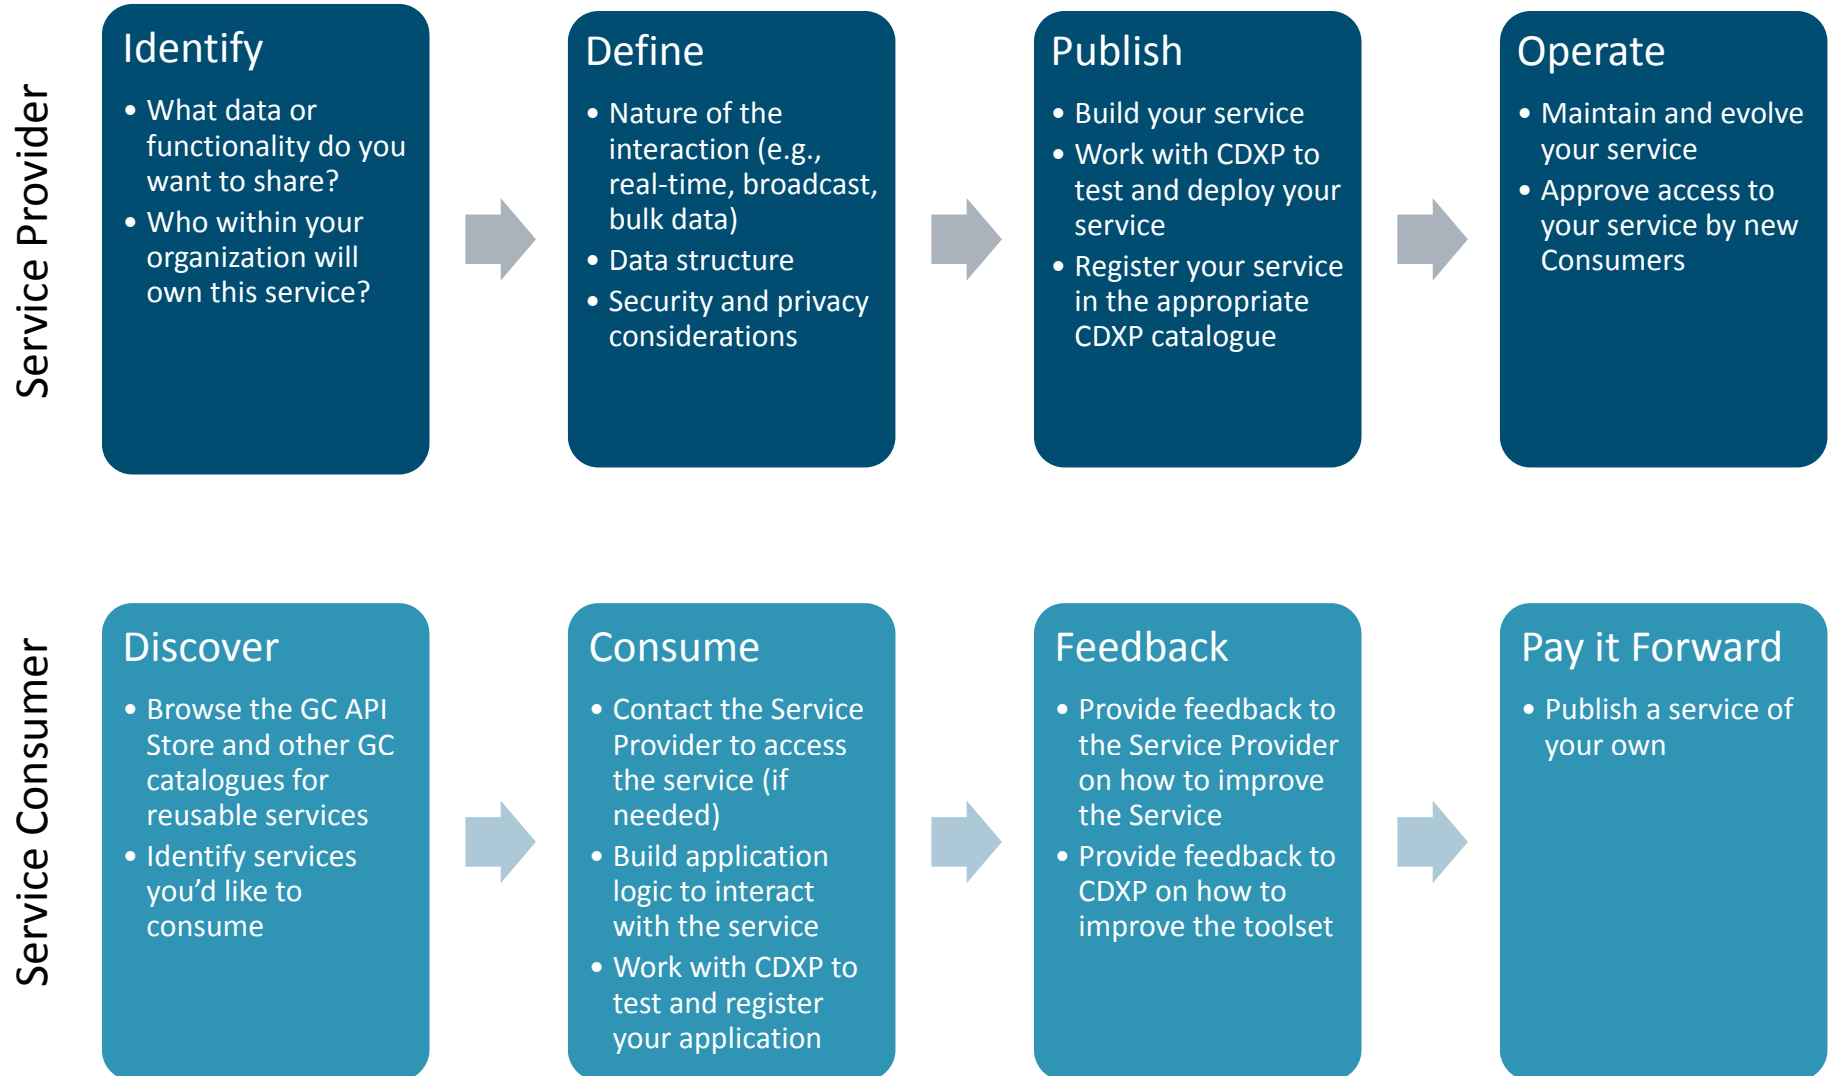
Service Provider

Identify
- What data or functionality do you want to share?
- Who within your organization will own this service?

Define
- Nature of the interaction (e.g., real-time, broadcast, bulk data)
- Data structure
- Security and privacy considerations

Publish
- Build your service
- Work with CDXP to test and deploy your service
- Register your service in the appropriate CDXP catalogue

Operate
- Maintain and evolve your service
- Approve access to your service by new Consumers

Service Consumer

Discover
- Browse the GC API Store and other GC catalogues for reusable services
- Identify services you'd like to consume

Consume
- Contact the Service Provider to access the service (if needed)
- Build application logic to interact with the service
- Work with CDXP to test and register your application

Feedback
- Provide feedback to the Service Provider on how to improve the Service
- Provide feedback to CDXP on how to improve the toolset

Pay it Forward
- Publish a service of your own